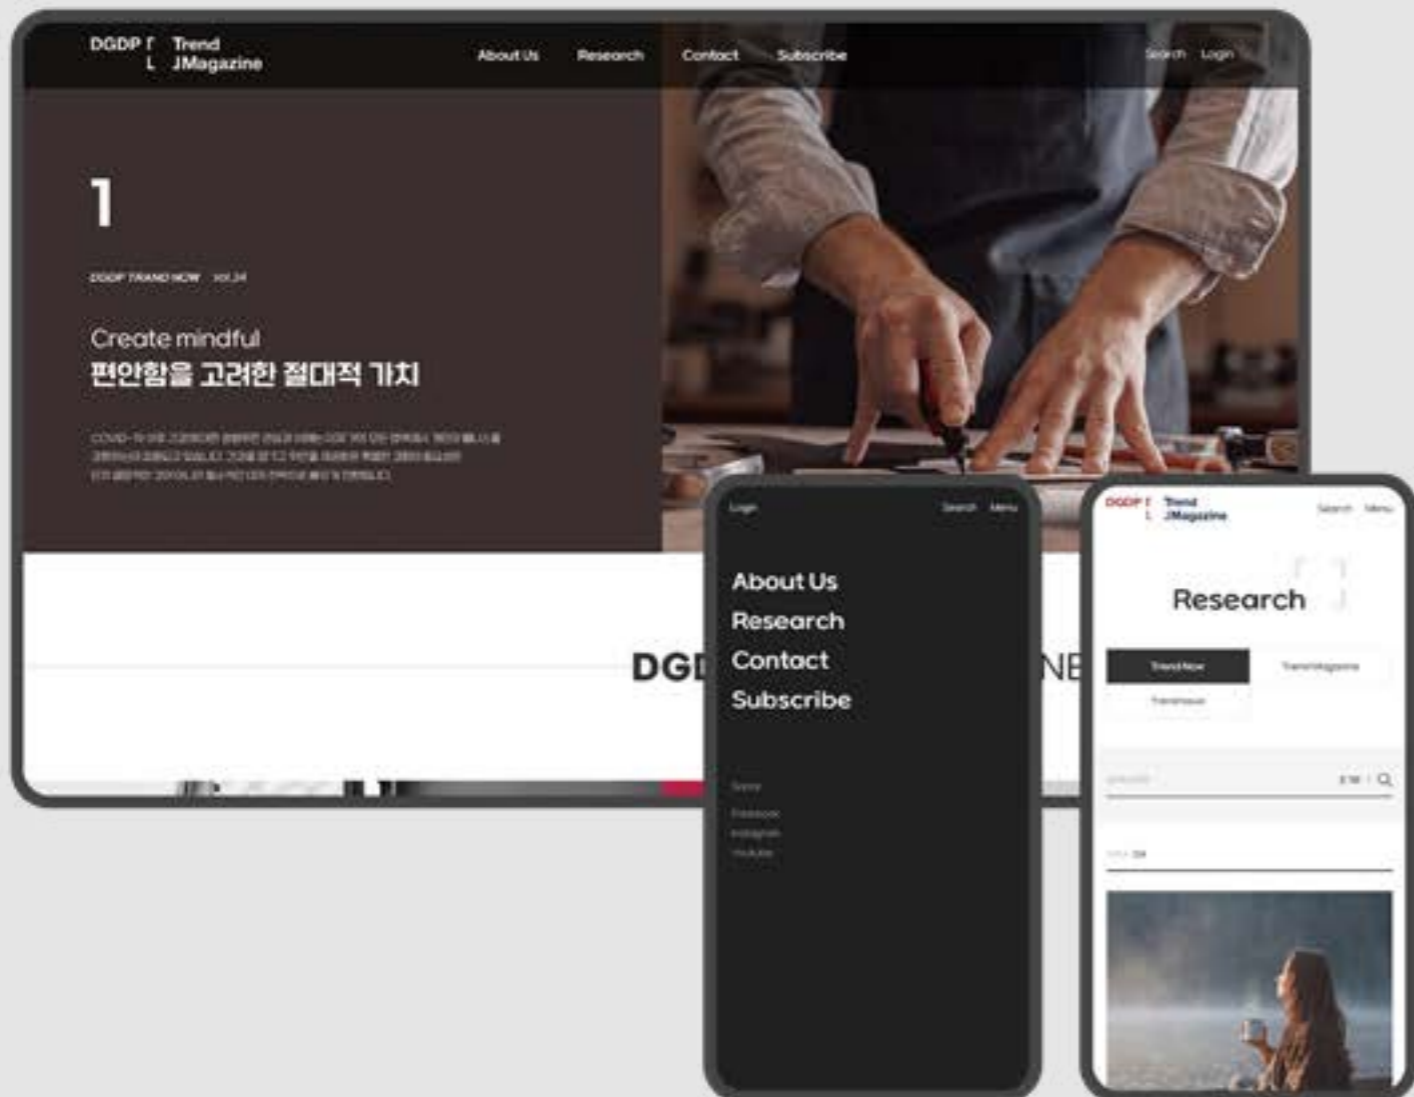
DGDP Trend JMagazine

About Us Research Contact Subscribe

Search Login

1

DGDP TREND NOW vol.24

Create mindful
편안함을 고려한 절대적 가치

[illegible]

DGD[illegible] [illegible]NE

Login Search Menu

About Us
Research
Contact
Subscribe

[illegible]

Facebook
Instagram
Youtube

DGDP Trend JMagazine

Search Menu

Research

Trend Now
Trend Magazine
Trend Issue

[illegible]

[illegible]